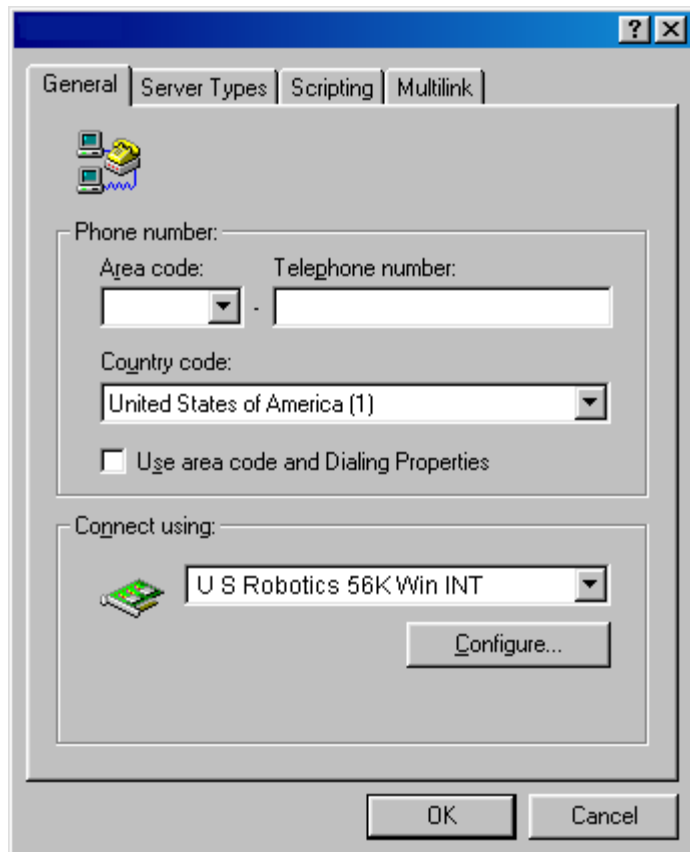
?

General | Server Types | Scripting | Multilink

Phone number:

Area code: Telephone number:

-

Country code:

United States of America (1)

Use area code and Dialing Properties

Connect using:

U S Robotics 56K Win INT

Configure...

OK

Cancel